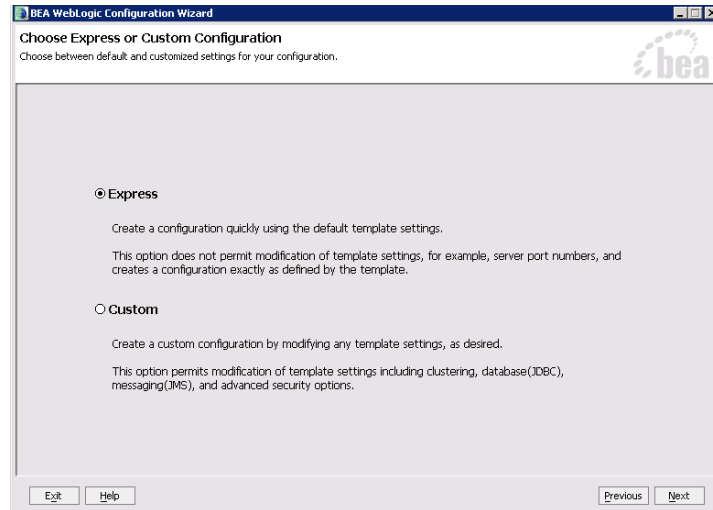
BEA WebLogic Configuration Wizard

Choose Express or Custom Configuration

Choose between default and customized settings for your configuration.

bea

Express

Create a configuration quickly using the default template settings.

This option does not permit modification of template settings, for example, server port numbers, and creates a configuration exactly as defined by the template.

Custom

Create a custom configuration by modifying any template settings, as desired.

This option permits modification of template settings including clustering, database(JDBC), messaging(JMS), and advanced security options.

Exit Help Previous Next